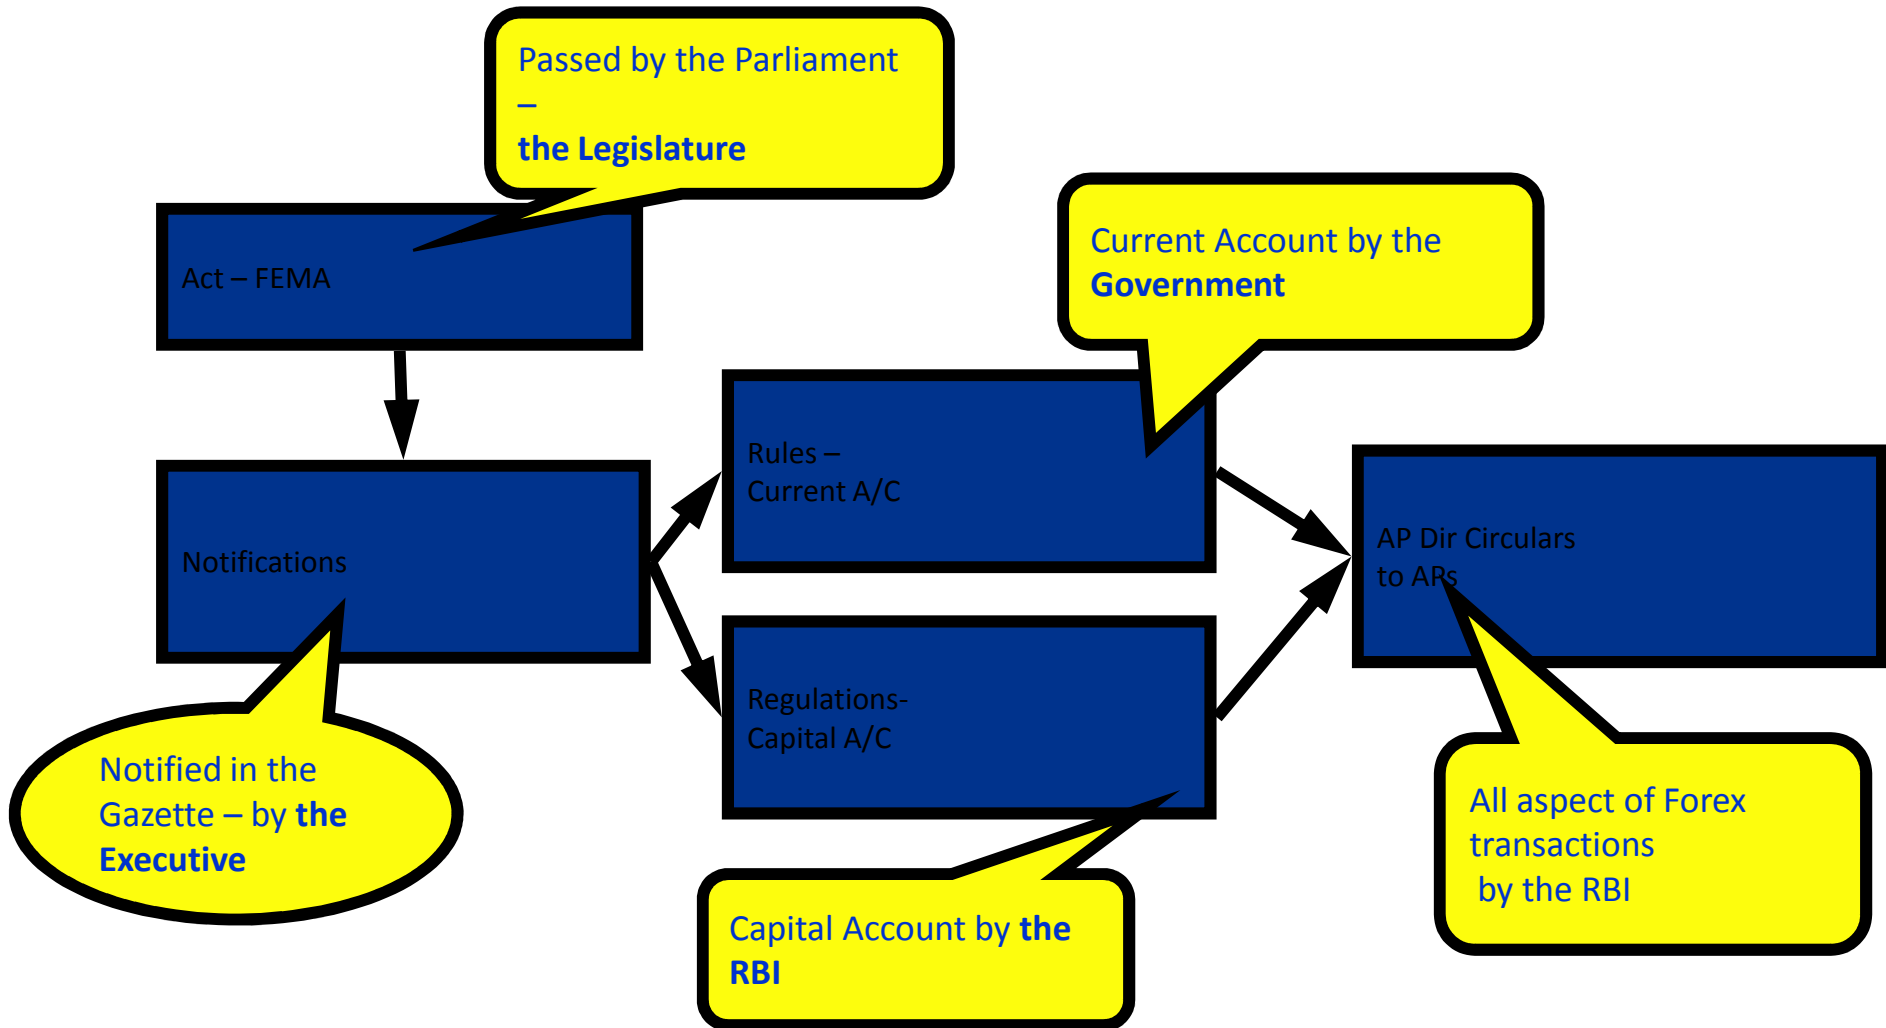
Passed by the Parliament –
the Legislature

Act – FEMA

Current Account by the Government

Notifications

Rules – Current A/C

AP Dir Circulars to ARs

Regulations- Capital A/C

Notified in the Gazette – by the Executive

All aspect of Forex transactions by the RBI

Capital Account by the RBI